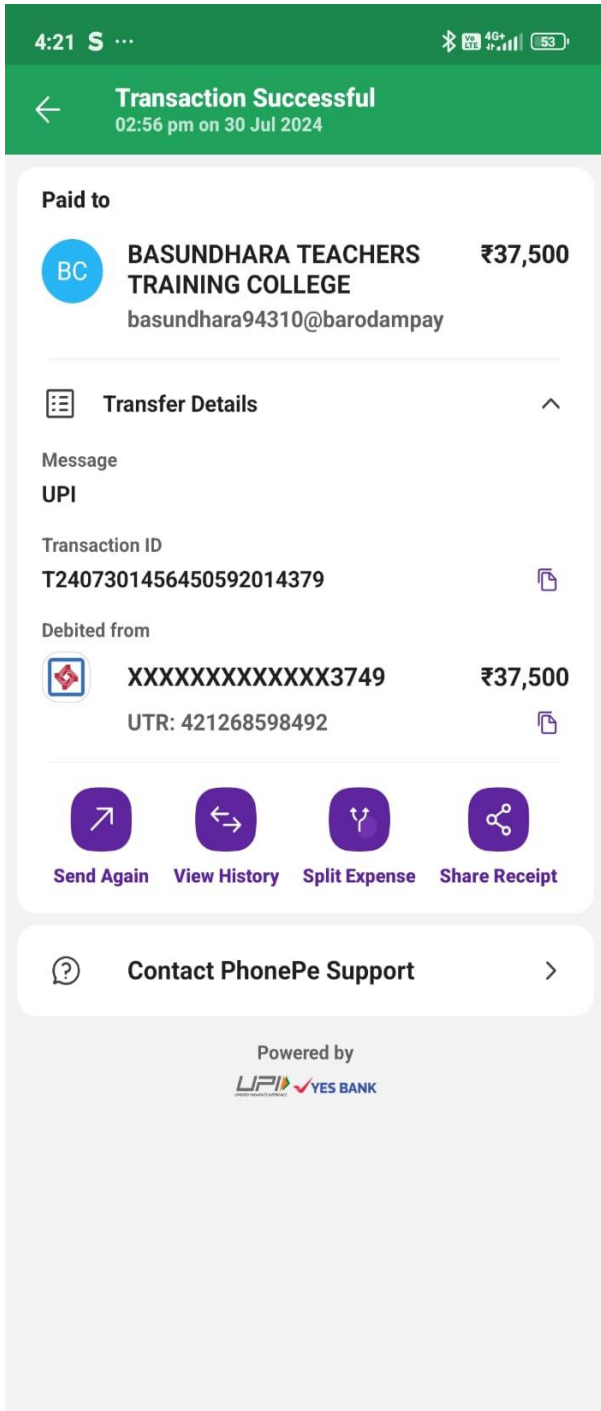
4:21 S ···

Vo LTE 4G+ 53

Transaction Successful
02:56 pm on 30 Jul 2024

Paid to

BC

BASUNDHARA TEACHERS TRAINING COLLEGE
₹37,500
basundhara94310@barodampay

Transfer Details

Message
UPI

Transaction ID
T2407301456450592014379

Debited from

XXXXXXXXXXXX3749
₹37,500
UTR: 421268598492

Send Again
View History
Split Expense
Share Receipt

Contact PhonePe Support

Powered by
UPI YES BANK